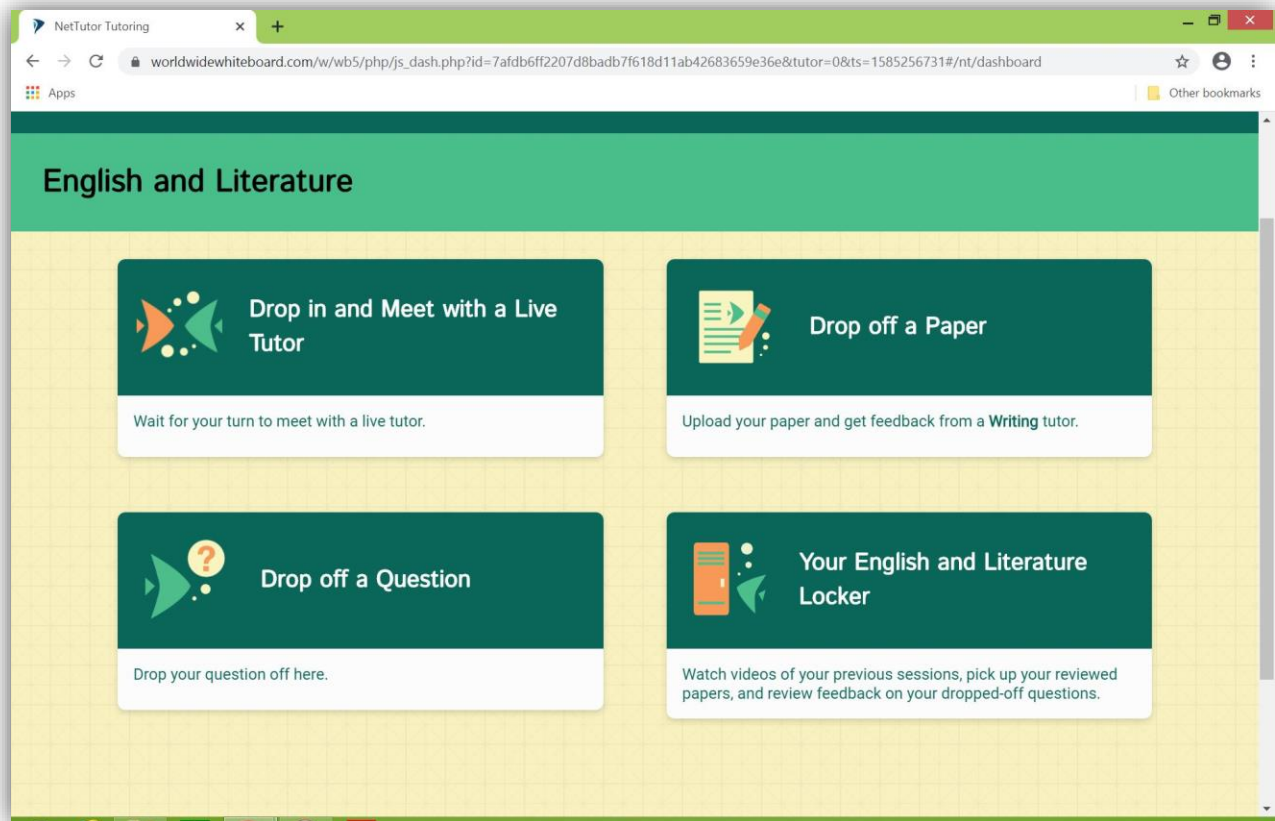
NetTutor Tutoring ×

worldwidewhiteboard.com/w/wb5/php/js_dash.php?id=7afdb6ff2207d8badb7f618d11ab42683659e36e&tutor=0&ts=1585256731#/nt/dashboard

Apps

Other bookmarks

English and Literature

Drop in and Meet with a Live Tutor

Wait for your turn to meet with a live tutor.

Drop off a Paper

Upload your paper and get feedback from a Writing tutor.

Drop off a Question

Drop your question off here.

Your English and Literature Locker

Watch videos of your previous sessions, pick up your reviewed papers, and review feedback on your dropped-off questions.